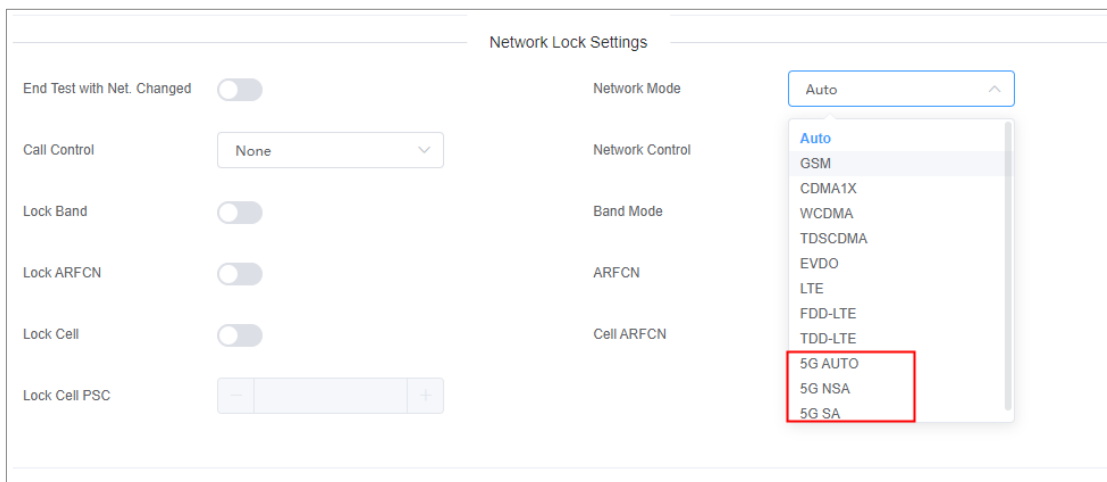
Network Lock Settings

End Test with Net. Changed

Call Control
None

Lock Band

Lock ARFCN

Lock Cell

Lock Cell PSC
−
+

Network Mode
Auto

Network Control

Band Mode

ARFCN

Cell ARFCN

Auto
GSM
CDMA1X
WCDMA
TDSCDMA
EVDO
LTE
FDD-LTE
TDD-LTE
5G AUTO
5G NSA
5G SA